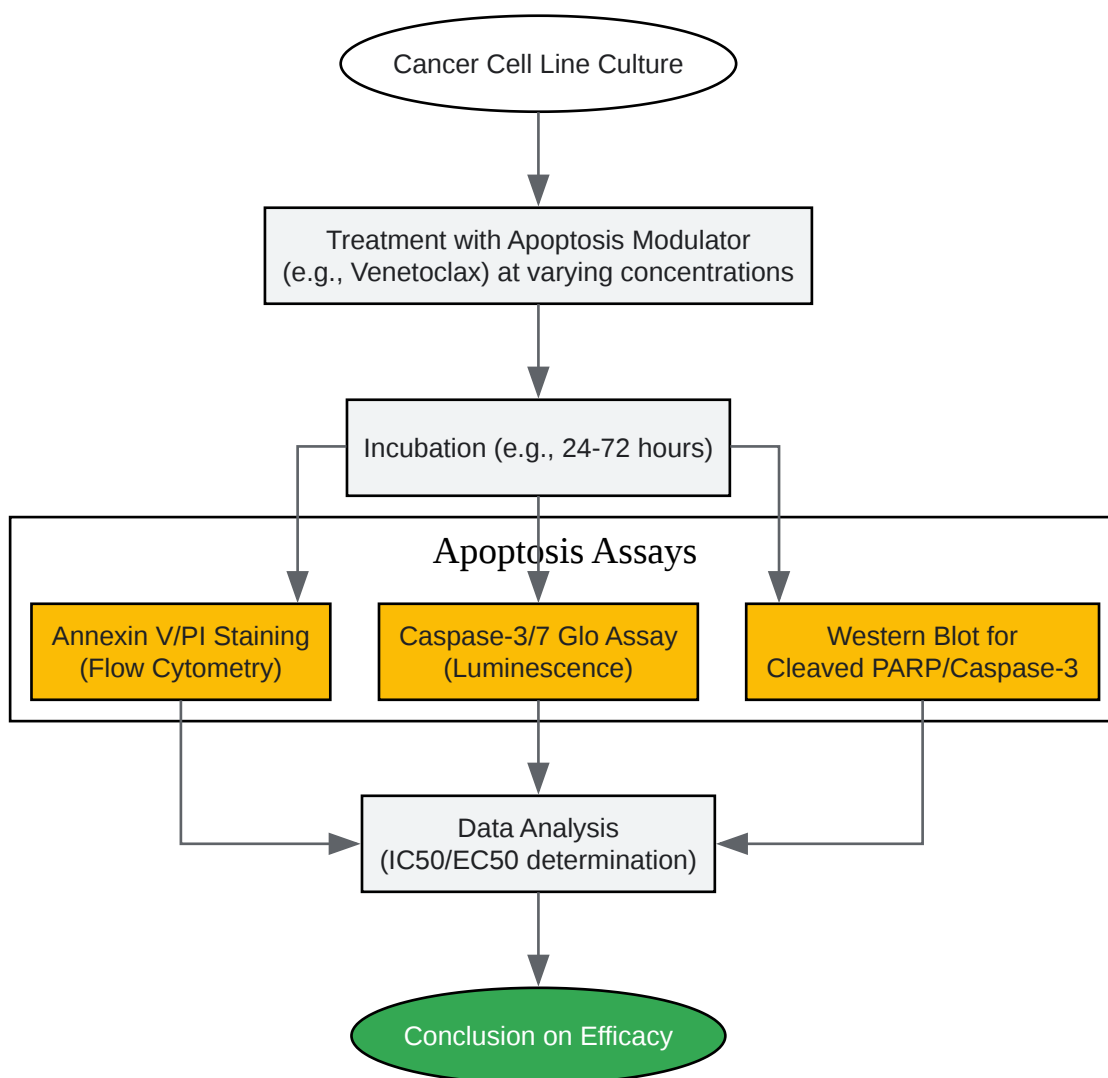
Cancer Cell Line Culture

Treatment with Apoptosis Modulator
(e.g., Venetoclax) at varying concentrations

Incubation (e.g., 24-72 hours)

Apoptosis Assays

Annexin V/PI Staining
(Flow Cytometry)

Caspase-3/7 Glo Assay
(Luminescence)

Western Blot for
Cleaved PARP/Caspase-3

Data Analysis
(IC50/EC50 determination)

Conclusion on Efficacy